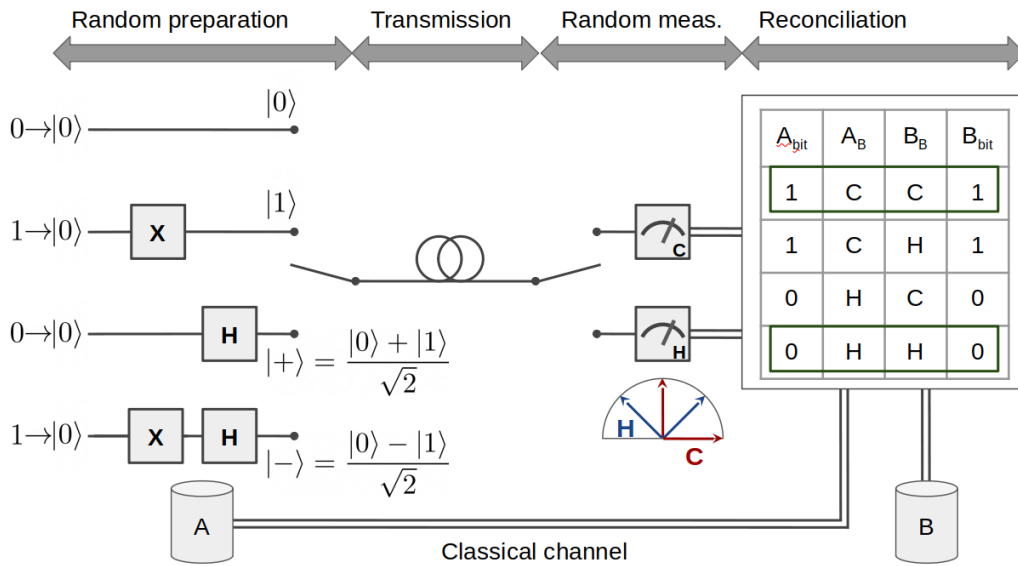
Random preparation

Transmission

Random meas.

Reconciliation

$0 \rightarrow |0\rangle$ $|0\rangle$

$1 \rightarrow |0\rangle$ X $|1\rangle$

$0 \rightarrow |0\rangle$ H $|+\rangle = \frac{|0\rangle + |1\rangle}{\sqrt{2}}$

$1 \rightarrow |0\rangle$ X H $|-\rangle = \frac{|0\rangle - |1\rangle}{\sqrt{2}}$

C

H

H

C

| $A_{bit}$ | $A_B$ | $B_B$ | $B_{bit}$ |
|---|---|---|---|
| 1 | C | C | 1 |
| 1 | C | H | 1 |
| 0 | H | C | 0 |
| 0 | H | H | 0 |

A

B

Classical channel